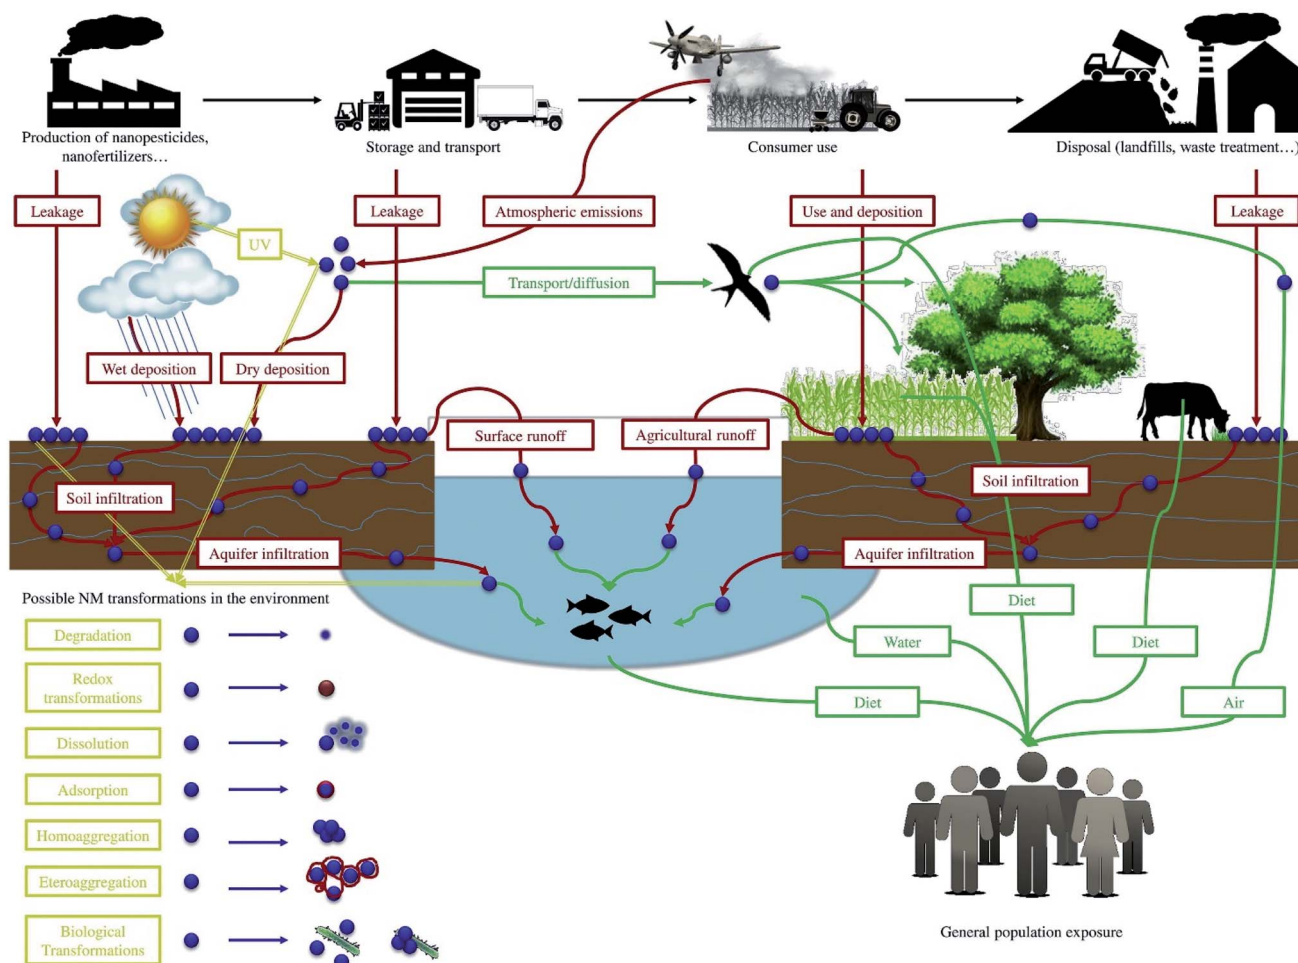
Production of nanopesticides, nanofertilizers…

Storage and transport

Consumer use

Disposal (landfills, waste treatment…)

Leakage

Leakage

Atmospheric emissions

Use and deposition

Leakage

UV

Transport/diffusion

Wet deposition

Dry deposition

Surface runoff

Agricultural runoff

Soil infiltration

Soil infiltration

Aquifer infiltration

Aquifer infiltration

Possible NM transformations in the environment

Degradation

Redox transformations

Dissolution

Adsorption

Homoaggregation

Eteroaggregation

Biological Transformations

Diet

Water

Diet

Diet

Air

General population exposure